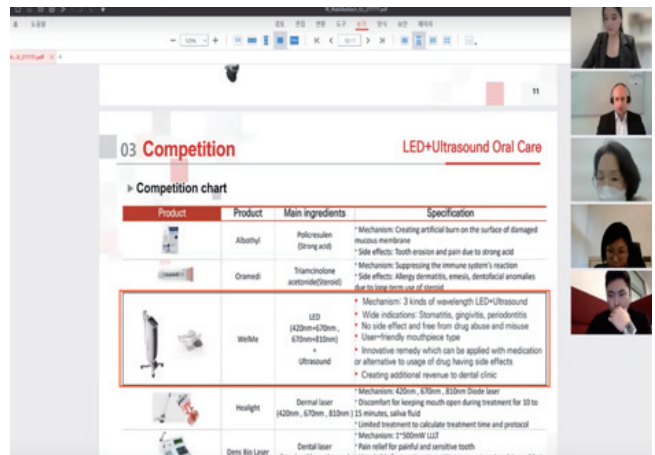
11

03 Competition

LED+Ultrasound Oral Care

Competition chart

| Product | Product | Main ingredients | Specification |
|---|---|---|---|
| | Albothyl | Policresulen (Strong acid) | * Mechanism: Creating artificial burn on the surface of damaged mucous membrane * Side effects: Tooth erosion and pain due to strong acid |
| | Oramedi | Triamcinolone acetonide(Steroid) | * Mechanism: Suppressing the immune system's reaction * Side effects: Allergy dermatitis, emesis, dentofacial anomalies due to long term use of steroid |
| | WelMe | LED (420nm+670nm, 670nm+810nm) + Ultrasound | • Mechanism: 3 kinds of wavelength LED+Ultrasound • Wide indications: Stomatitis, gingivitis, periodontitis • No side effect and free from drug abuse and misuse • User-friendly mouthpiece type • Innovative remedy which can be applied with medication or alternative to usage of drug having side effects • Creating additional revenue to dental clinic |
| | Healight | Dermal laser (420nm, 670nm, 810nm) | * Mechanism: 420nm, 670nm, 810nm Diode laser * Discomfort for keeping mouth open during treatment for 10 to 15 minutes, saliva fluid * Limited treatment to calculate treatment time and protocol |
| | Dens Bio Laser | Dental laser | * Mechanism: 1*500mW LLLT * Pain relief for painful and sensitive tooth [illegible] |